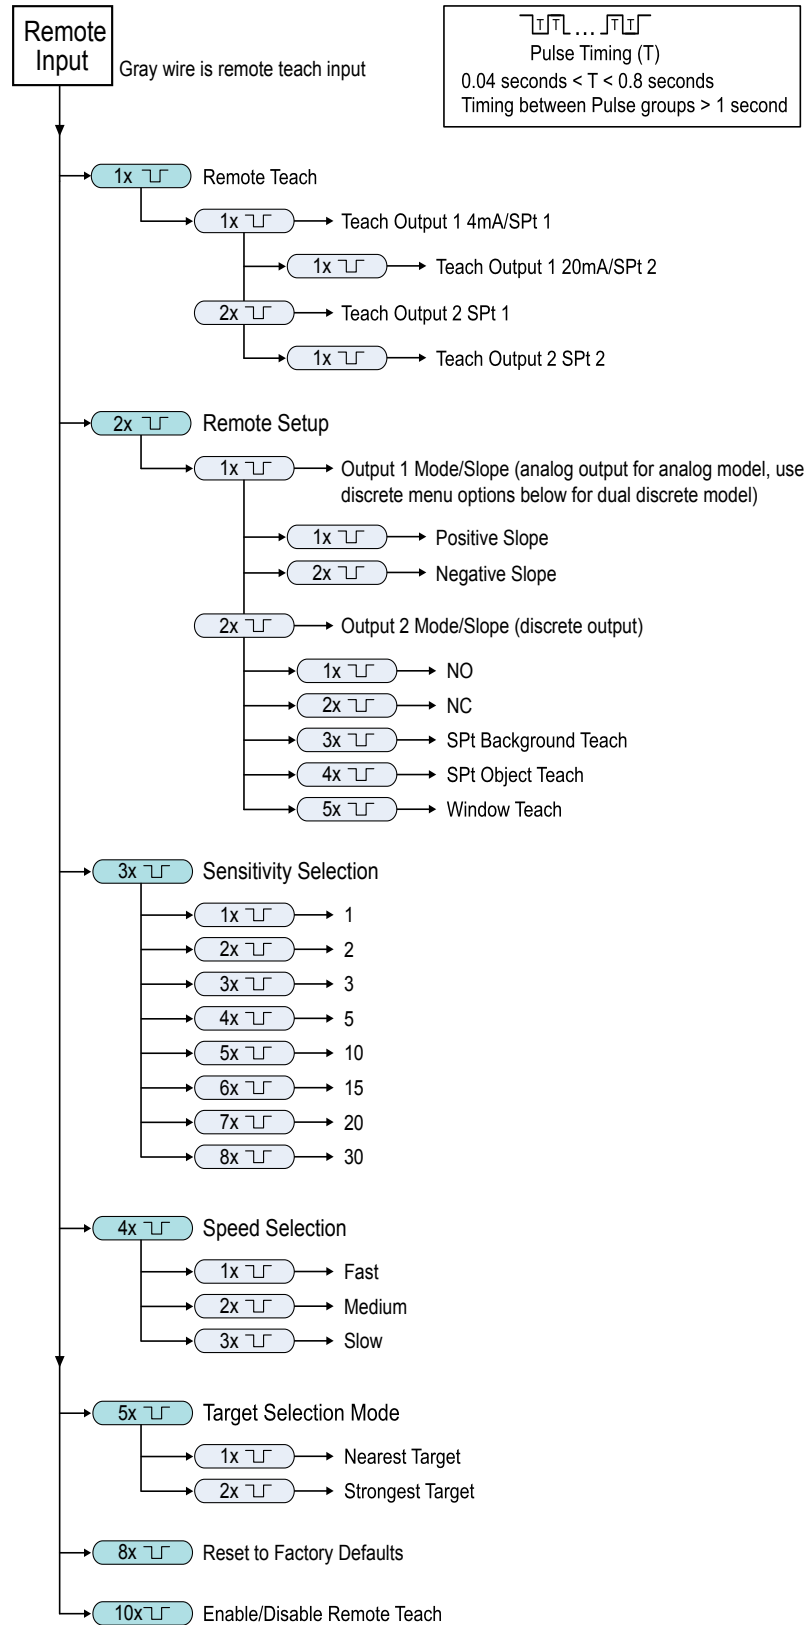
Remote Input

Gray wire is remote teach input

T T ... T T

Pulse Timing (T)

0.04 seconds < T < 0.8 seconds

Timing between Pulse groups > 1 second

1x Remote Teach

1x Teach Output 1 4mA/SPt 1

1x Teach Output 1 20mA/SPt 2

2x Teach Output 2 SPt 1

1x Teach Output 2 SPt 2

2x Remote Setup

1x Output 1 Mode/Slope (analog output for analog model, use discrete menu options below for dual discrete model)

1x Positive Slope

2x Negative Slope

2x Output 2 Mode/Slope (discrete output)

1x NO

2x NC

3x SPt Background Teach

4x SPt Object Teach

5x Window Teach

3x Sensitivity Selection

1x 1

2x 2

3x 3

4x 5

5x 10

6x 15

7x 20

8x 30

4x Speed Selection

1x Fast

2x Medium

3x Slow

5x Target Selection Mode

1x Nearest Target

2x Strongest Target

8x Reset to Factory Defaults

10x Enable/Disable Remote Teach